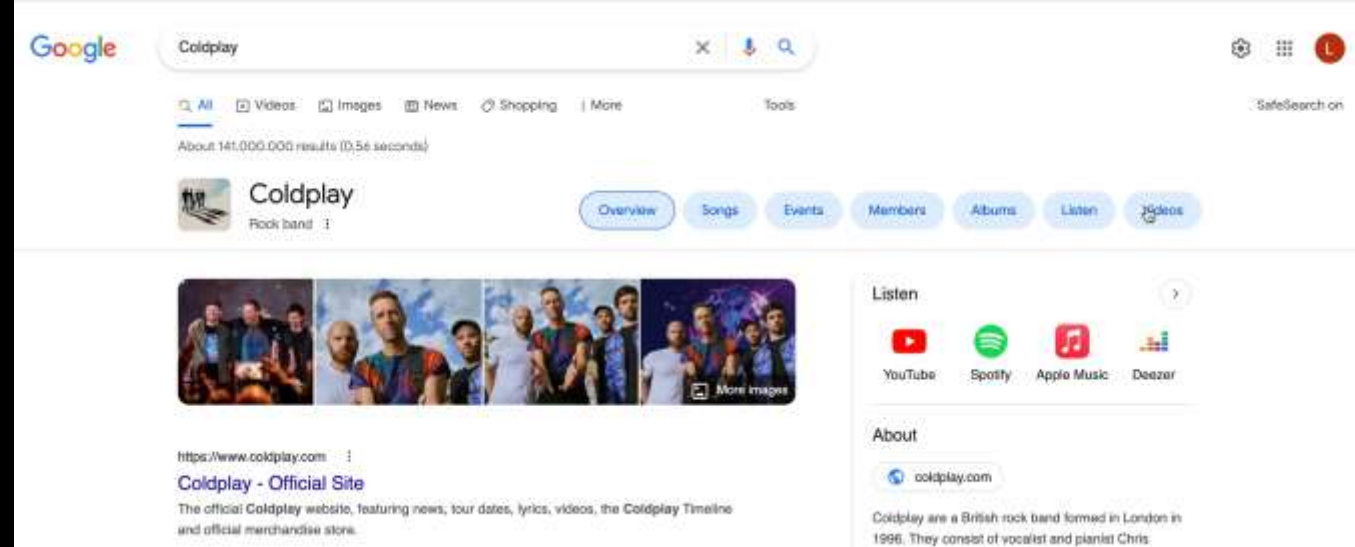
Google

Coldplay

All Videos Images News Shopping More Tools

SafeSearch on

About 141,000,000 results (0,56 seconds)

Coldplay
Rock band

Overview Songs Events Members Albums Listen Videos

More images

Listen

YouTube Spotify Apple Music Deezer

About

coldplay.com

Coldplay are a British rock band formed in London in 1996. They consist of vocalist and pianist Chris

https://www.coldplay.com

Coldplay - Official Site

The official Coldplay website, featuring news, tour dates, lyrics, videos, the Coldplay Timeline and official merchandise store.